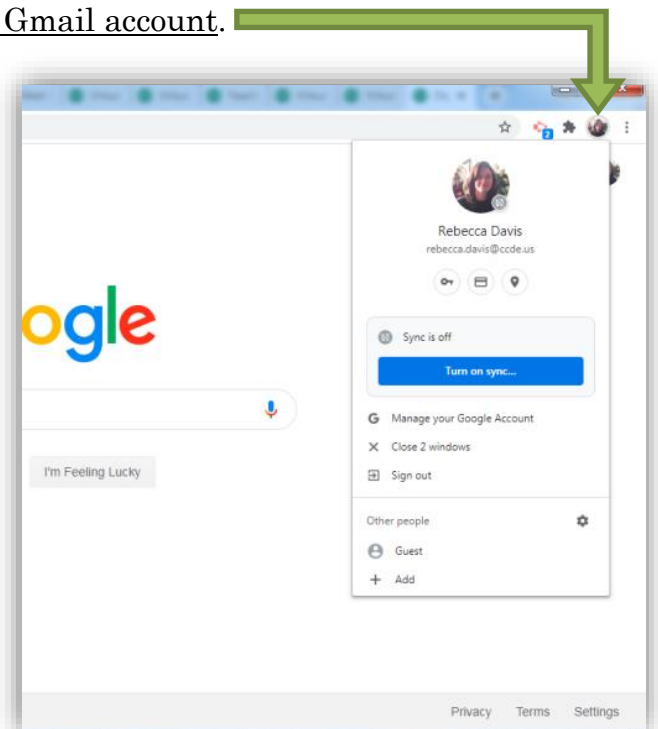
Gmail account.

Rebecca Davis
rebecca.davis@ccde.us

Sync is off

Turn on sync...

Manage your Google Account

Close 2 windows

Sign out

Other people

Guest

Add

ogle

I'm Feeling Lucky

Privacy Terms Settings